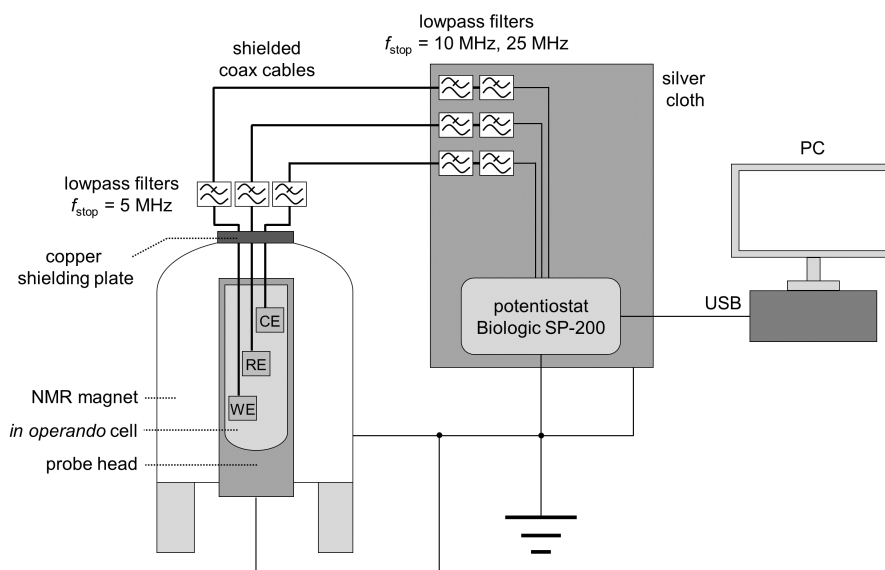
lowpass filters
$f_{\text{stop}}$ = 10 MHz, 25 MHz

shielded coax cables

silver cloth

PC

lowpass filters
$f_{\text{stop}}$ = 5 MHz

copper shielding plate

CE

RE

WE

potentiostat
Biologic SP-200

USB

NMR magnet

*in operando* cell

probe head